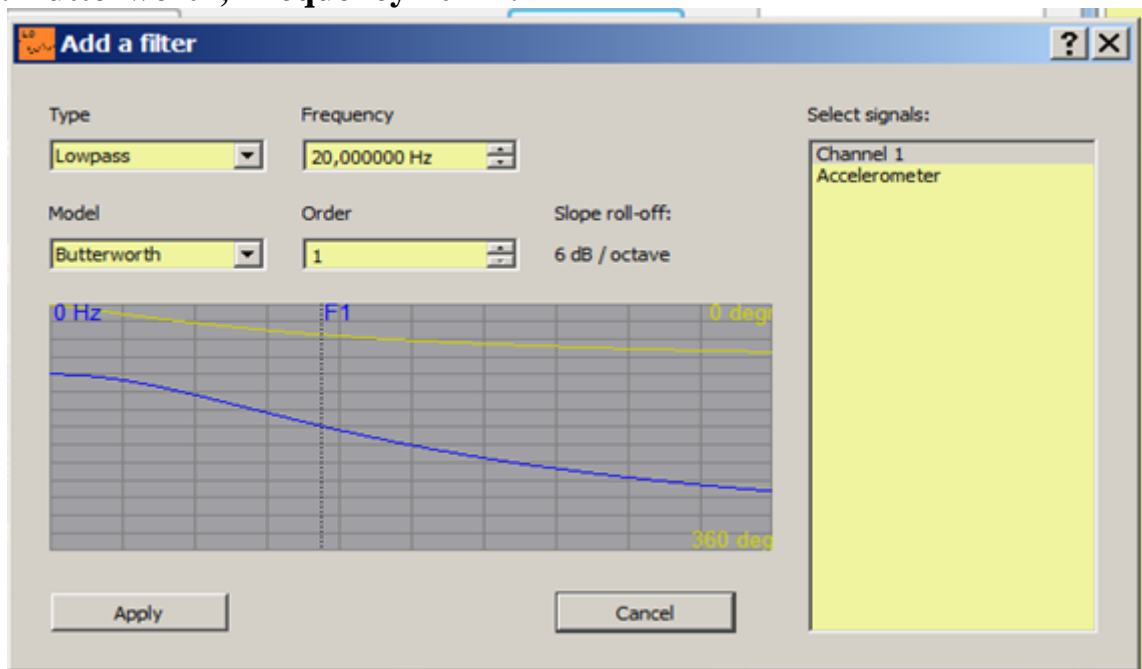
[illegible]

Add a filter

?

Type

Lowpass

Frequency

20,000000 Hz

Model

Butterworth

Order

1

Slope roll-off:

6 dB / octave

0 Hz

F1

0 deg

360 deg

Select signals:

Channel 1
Accelerometer

Apply

Cancel